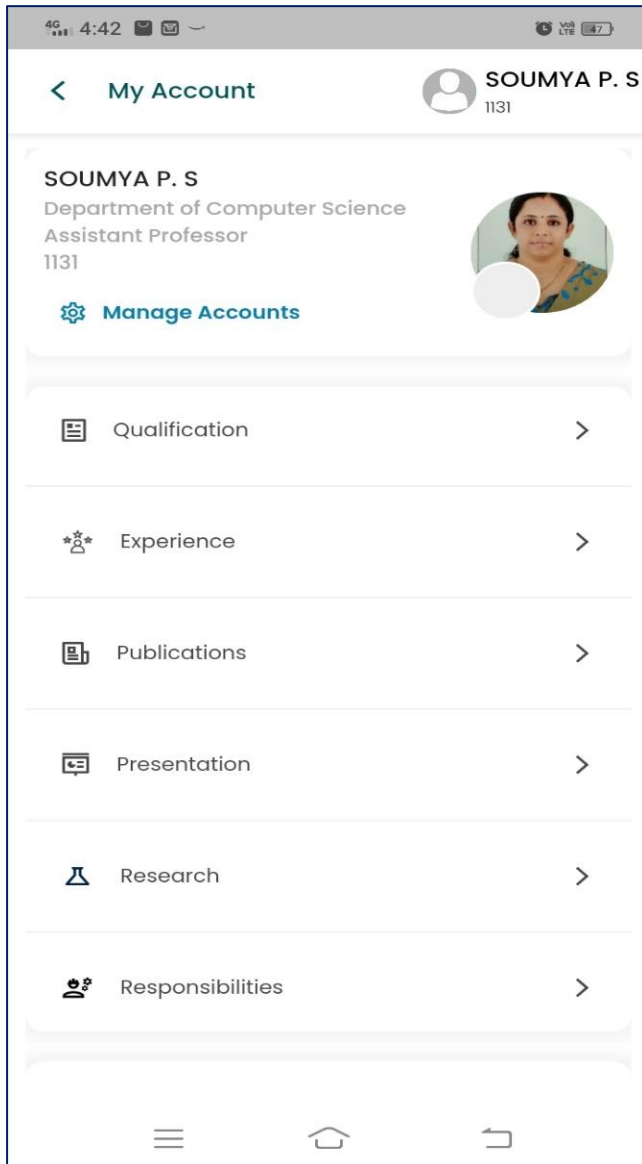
4G 4:42

47

My Account

SOUMYA P. S
1131

SOUMYA P. S
Department of Computer Science
Assistant Professor
1131

Manage Accounts

Qualification

Experience

Publications

Presentation

Research

Responsibilities